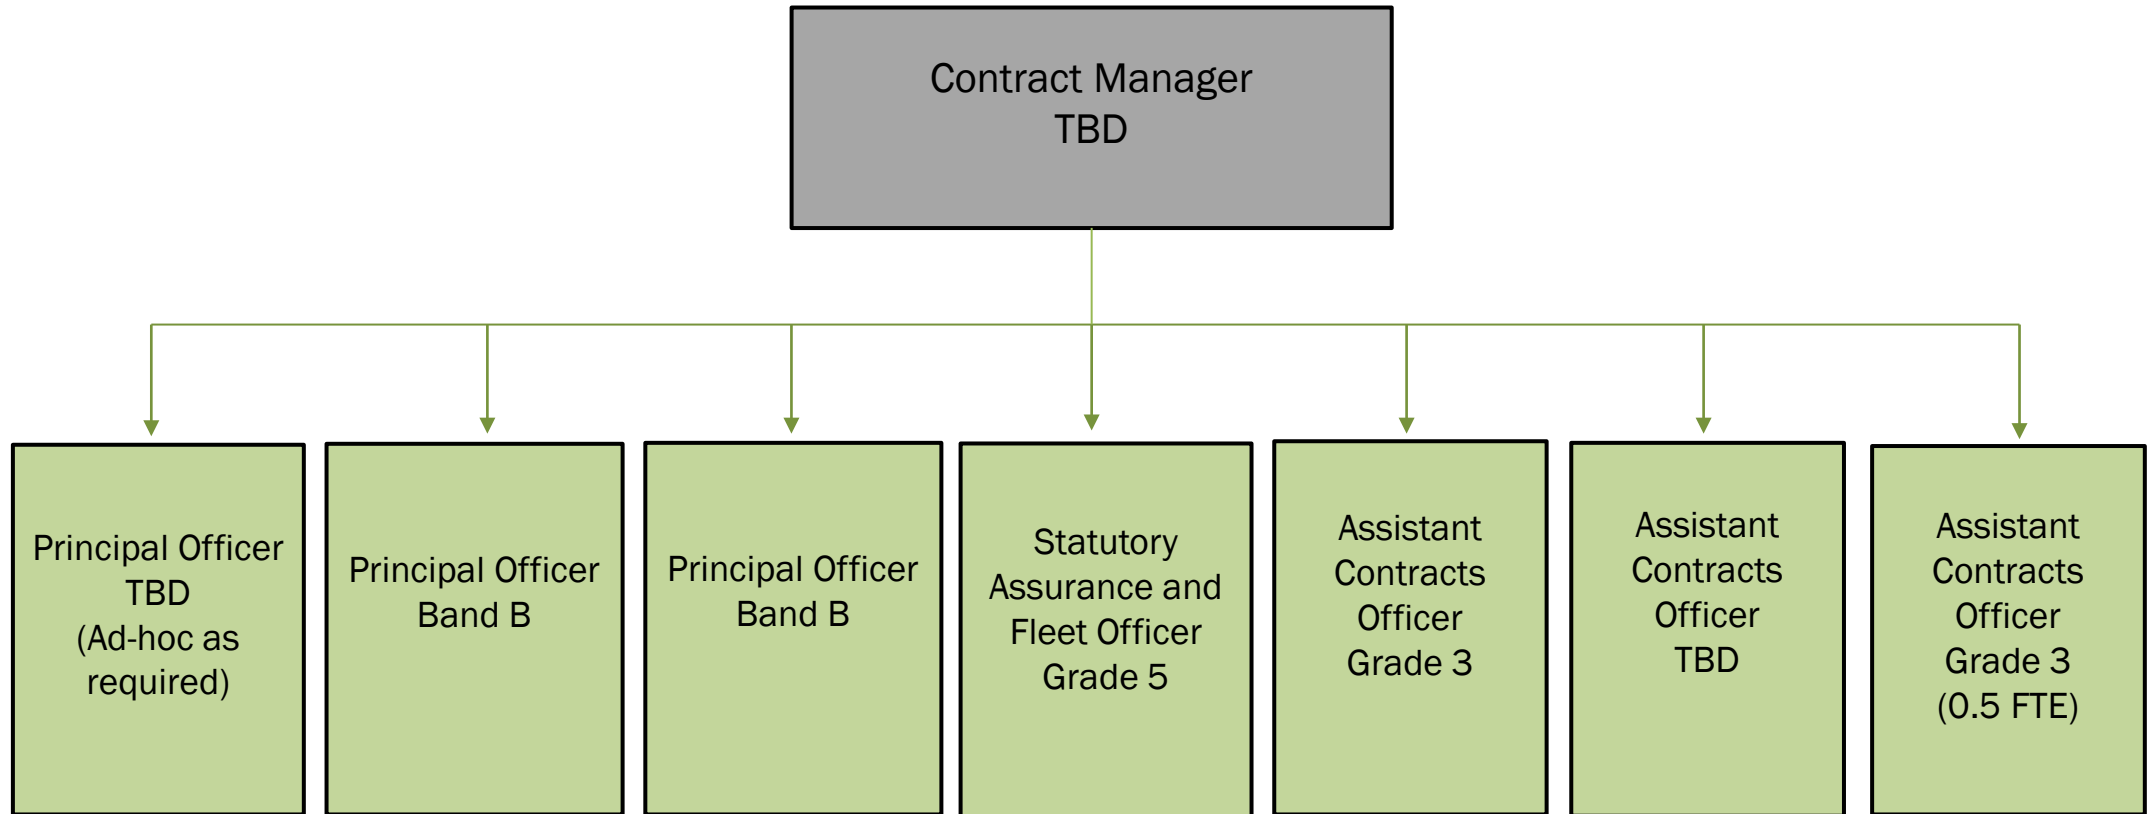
Contract Manager
TBD

Principal Officer
TBD
(Ad-hoc as required)

Principal Officer
Band B

Principal Officer
Band B

Statutory Assurance and Fleet Officer
Grade 5

Assistant Contracts Officer
Grade 3

Assistant Contracts Officer
TBD

Assistant Contracts Officer
Grade 3
(0.5 FTE)